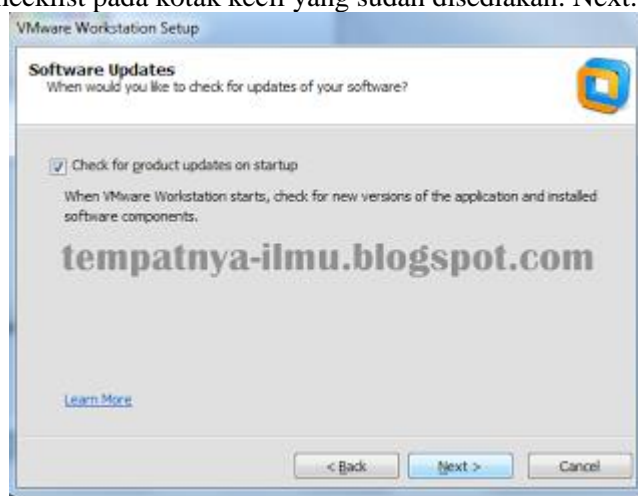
ceklist pada kotak kecil yang sudah disediakan. Next.

VMware Workstation Setup

Software Updates
When would you like to check for updates of your software?

Check for product updates on startup

When VMware Workstation starts, check for new versions of the application and installed software components.

tempatnya-ilmu.blogspot.com

Learn More

< Back
Next >
Cancel